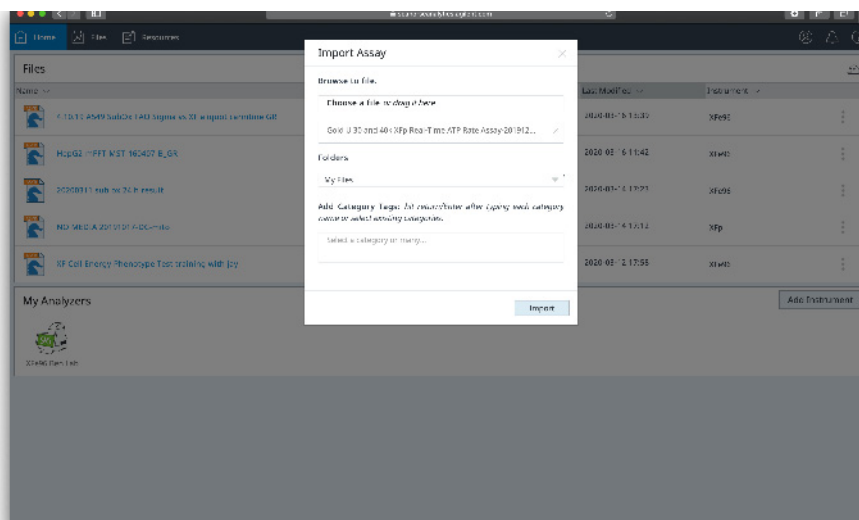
Home
Files
Resources

Files

Name

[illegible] A549 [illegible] FAO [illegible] input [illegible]

HepG2 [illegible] MST 165407 B_GR

20200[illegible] sub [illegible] 24 h result

NO MEC A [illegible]

XF Cell Energy Phenotype Test training with Joy

Last Modified
2020-03-16 15:39
2020-03-16 11:42
2020-03-14 13:21
2020-03-14 13:13
2020-03-12 17:55

Instrument
XFe96
XFe96
XFe96
XFp
XFe96

My Analyzers

Add Instrument

XFe96 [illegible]

Import Assay

Browse to file.

Choose a file or drag it here

Gold 0 30 and 40 XFp Real-Time ATP Rate Assay 201912...

Folders

My Files

Add Category Tags: hit return/enter after typing each category name or select existing categories.

Select a category or many...

Import